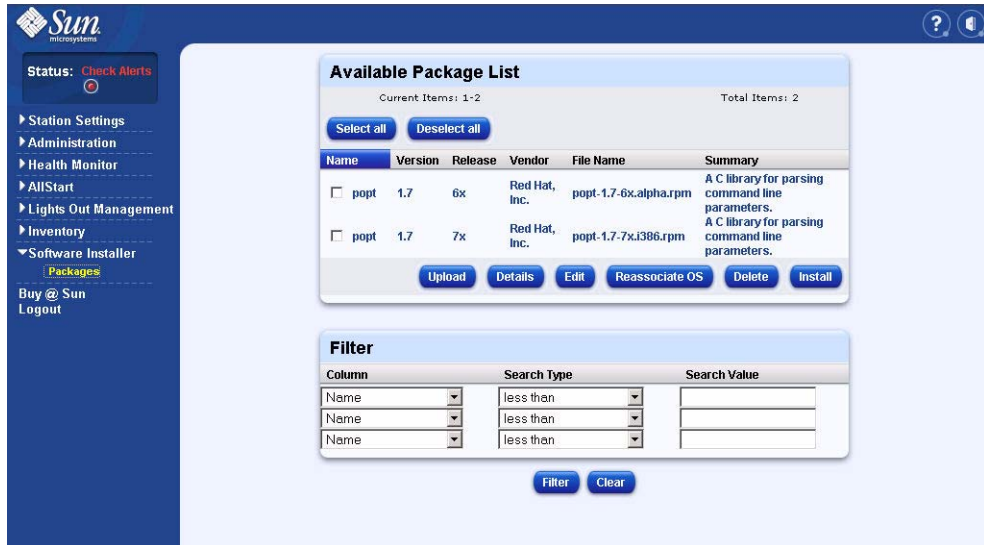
Sun microsystems

Status: Check Alerts

Station Settings
Administration
Health Monitor
AllStart
Lights Out Management
Inventory
Software Installer
Packages
Buy @ Sun
Logout

Available Package List

Current Items: 1-2

Total Items: 2

Select all
Deselect all

| Name | Version | Release | Vendor | File Name | Summary |
|---|---|---|---|---|---|
| popt | 1.7 | 6x | Red Hat, Inc. | popt-1.7-6x.alpha.rpm | A C library for parsing command line parameters. |
| popt | 1.7 | 7x | Red Hat, Inc. | popt-1.7-7x.i386.rpm | A C library for parsing command line parameters. |

Upload
Details
Edit
Reassociate OS
Delete
Install

Filter

| Column | Search Type | Search Value |
|---|---|---|
| Name | less than | |
| Name | less than | |
| Name | less than | |

Filter
Clear